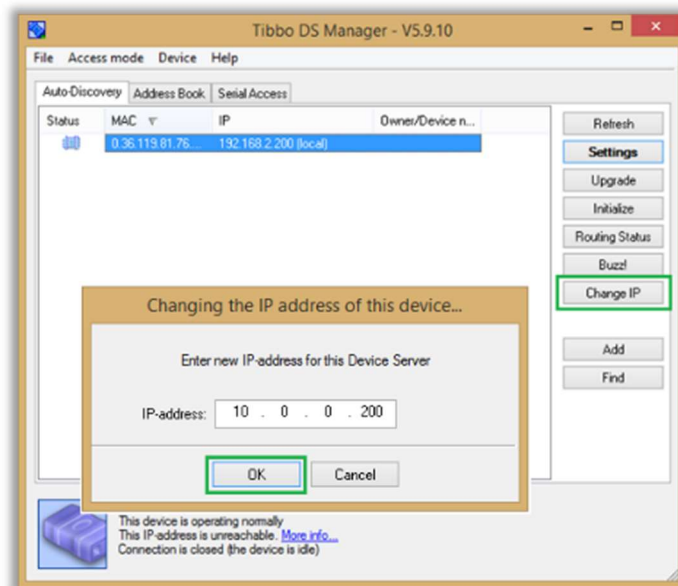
Tibbo DS Manager - V5.9.10

File Access mode Device Help

Auto-Discovery | Address Book | Serial Access

| Status | MAC | IP | Owner/Device n... |
|---|---|---|---|
| | 0.36.119.81.76.... | 192.168.2.200 (local) | |

Refresh
Settings
Upgrade
Initialize
Routing Status
Buzz!
Change IP
Add
Find

Changing the IP address of this device...

Enter new IP-address for this Device Server

IP-address: 10 . 0 . 0 . 200

OK Cancel

This device is operating normally
This IP-address is unreachable. More info...
Connection is closed (the device is idle)